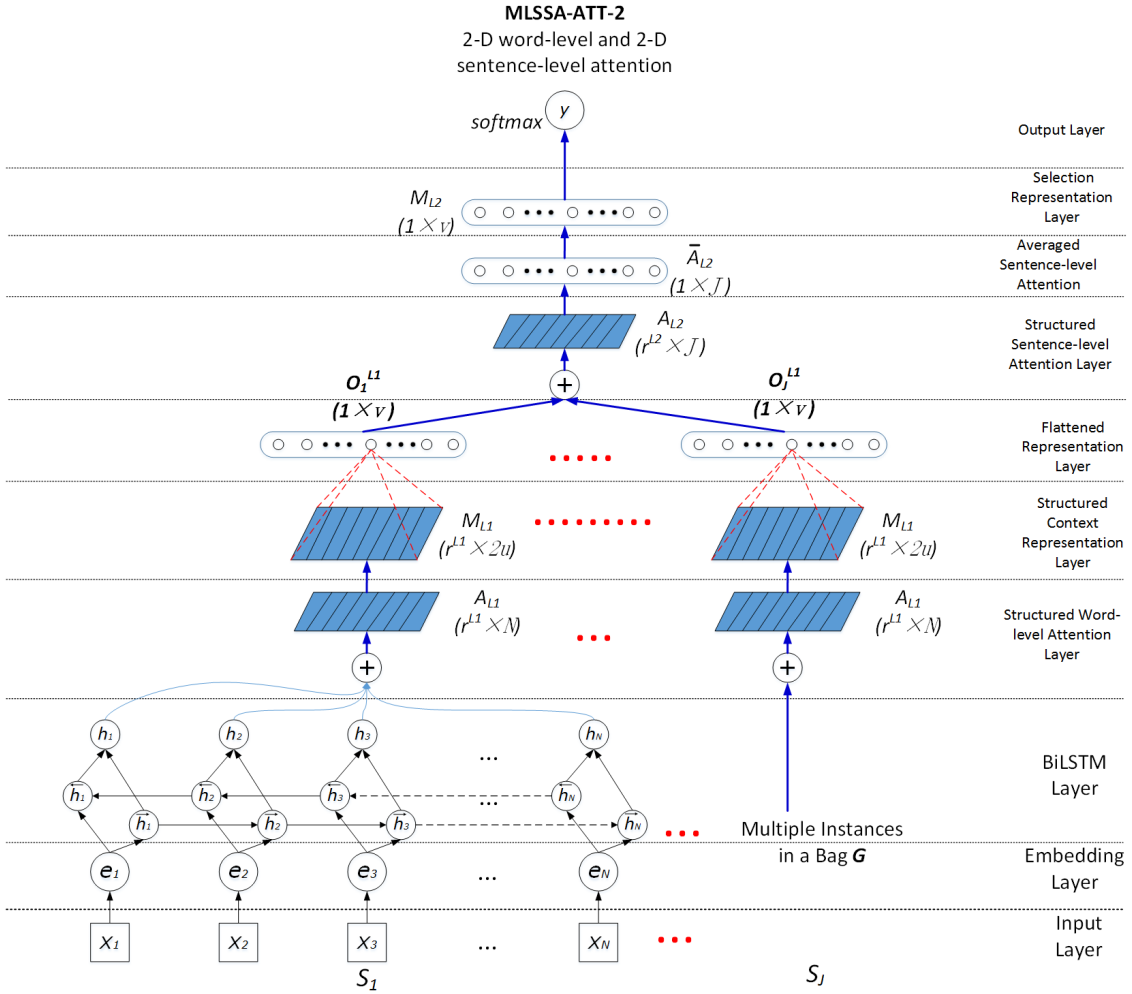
MLSSA-ATT-2
2-D word-level and 2-D sentence-level attention

softmax $y$

Output Layer

$M_{L2}$ $(1 \times v)$

Selection Representation Layer

$\bar{A}_{L2}$ $(1 \times J)$

Averaged Sentence-level Attention

$A_{L2}$ $(r^{L2} \times J)$

Structured Sentence-level Attention Layer

$O_1^{L1}$ $(1 \times v)$

$O_J^{L1}$ $(1 \times v)$

Flattened Representation Layer

$M_{L1}$ $(r^{L1} \times 2u)$

$M_{L1}$ $(r^{L1} \times 2u)$

Structured Context Representation Layer

$A_{L1}$ $(r^{L1} \times N)$

$A_{L1}$ $(r^{L1} \times N)$

Structured Word-level Attention Layer

$h_1$ $h_2$ $h_3$ ... $h_N$

$\overleftarrow{h}_1$ $\overleftarrow{h}_2$ $\overleftarrow{h}_3$ ... $\overleftarrow{h}_N$

$\overrightarrow{h}_1$ $\overrightarrow{h}_2$ $\overrightarrow{h}_3$ $\overrightarrow{h}_N$

BiLSTM Layer

Multiple Instances in a Bag $G$

$e_1$ $e_2$ $e_3$ ... $e_N$

Embedding Layer

$x_1$ $x_2$ $x_3$ ... $x_N$

Input Layer

$S_1$

$S_J$